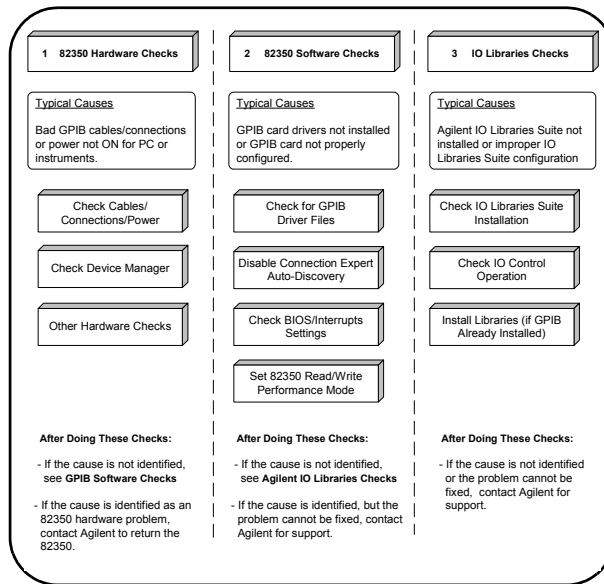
1 82350 Hardware Checks

Typical Causes

Bad GPIB cables/connections or power not ON for PC or instruments.

Check Cables/ Connections/Power

Check Device Manager

Other Hardware Checks

After Doing These Checks:

- If the cause is not identified, see GPIB Software Checks

- If the cause is identified as an 82350 hardware problem, contact Agilent to return the 82350.

2 82350 Software Checks

Typical Causes

GPIB card drivers not installed or GPIB card not properly configured.

Check for GPIB Driver Files

Disable Connection Expert Auto-Discovery

Check BIOS/Interrupts Settings

Set 82350 Read/Write Performance Mode

After Doing These Checks:

- If the cause is not identified, see Agilent IO Libraries Checks

- If the cause is identified, but the problem cannot be fixed, contact Agilent for support.

3 IO Libraries Checks

Typical Causes

Agilent IO Libraries Suite not installed or improper IO Libraries Suite configuration

Check IO Libraries Suite Installation

Check IO Control Operation

Install Libraries (if GPIB Already Installed)

After Doing These Checks:

- If the cause is not identified or the problem cannot be fixed, contact Agilent for support.